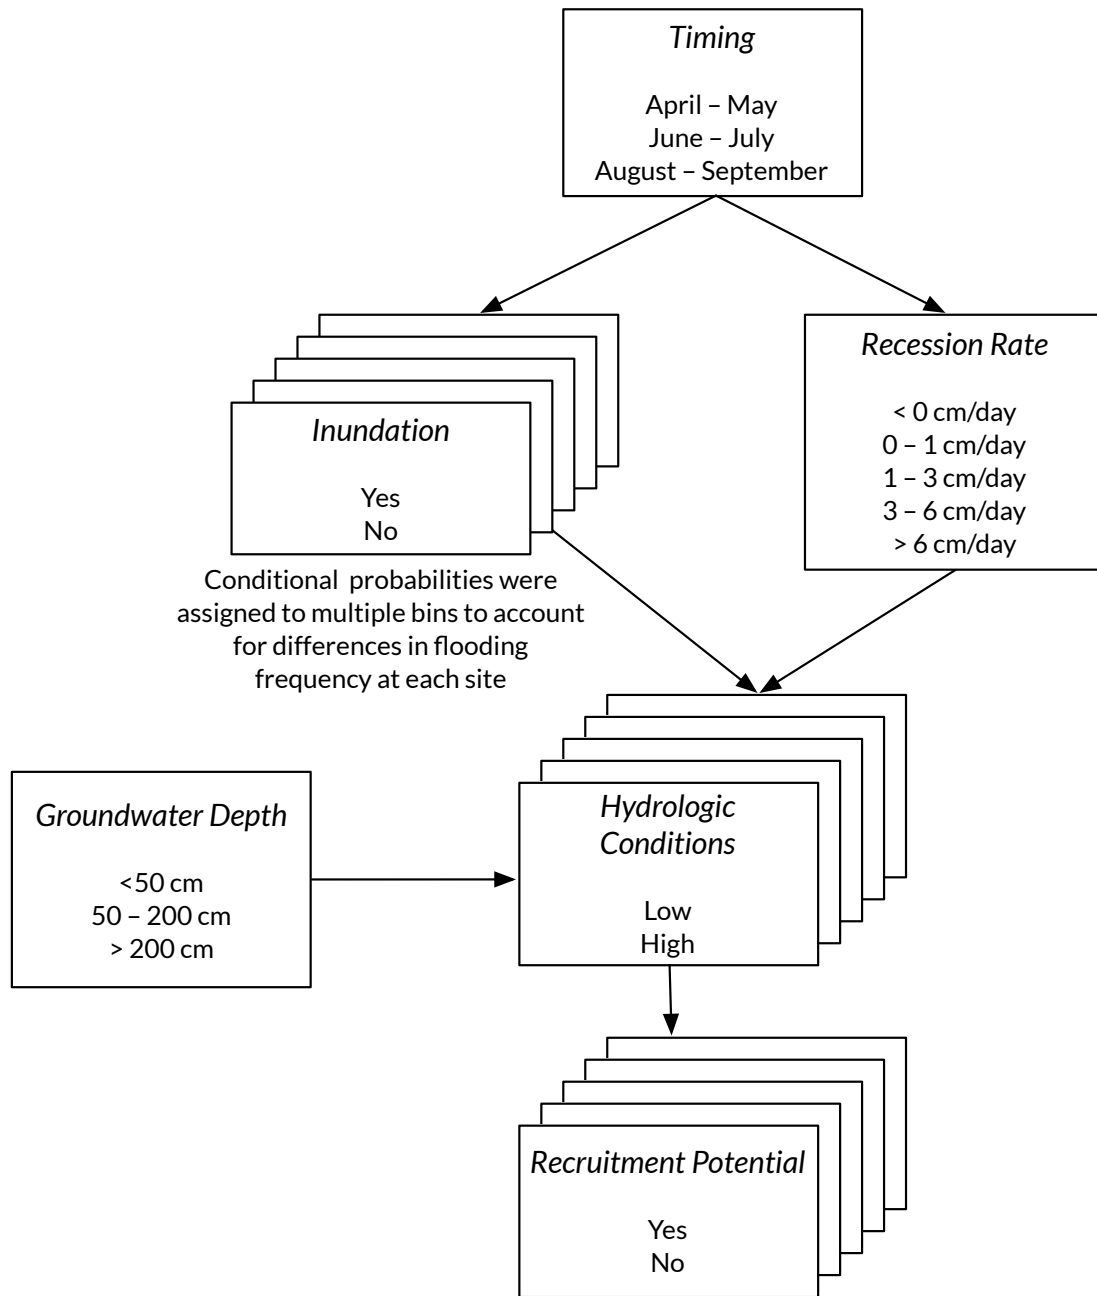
*Timing*

April – May
June – July
August – September

*Inundation*

Yes
No

Conditional probabilities were assigned to multiple bins to account for differences in flooding frequency at each site

*Recession Rate*

< 0 cm/day
0 – 1 cm/day
1 – 3 cm/day
3 – 6 cm/day
> 6 cm/day

*Groundwater Depth*

<50 cm
50 – 200 cm
> 200 cm

*Hydrologic Conditions*

Low
High

*Recruitment Potential*

Yes
No